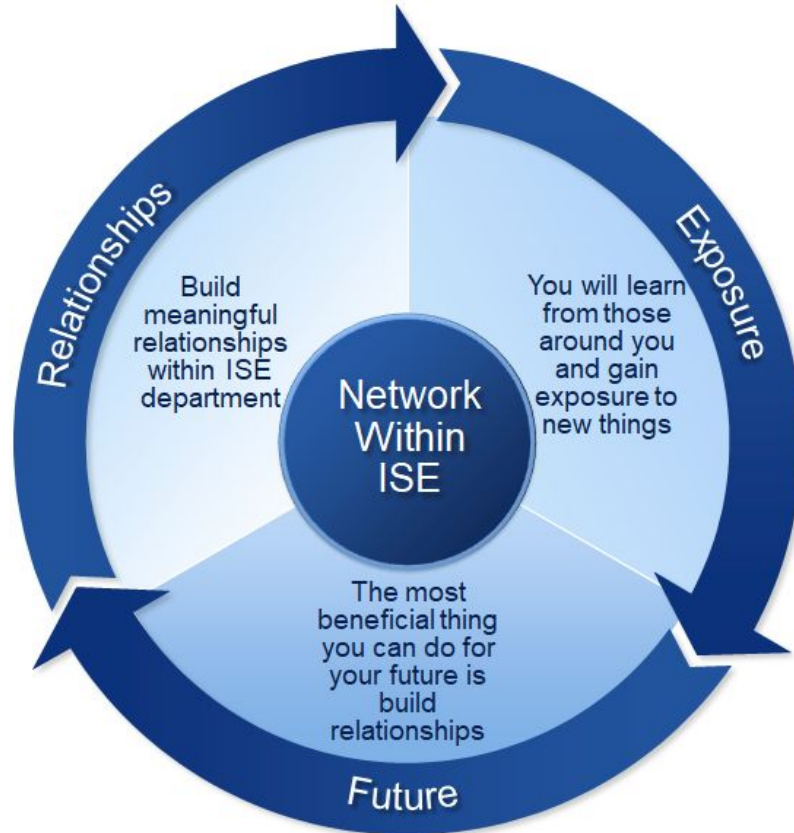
Relationships

Build meaningful relationships within ISE department

Exposure

You will learn from those around you and gain exposure to new things

Network Within ISE

The most beneficial thing you can do for your future is build relationships

Future